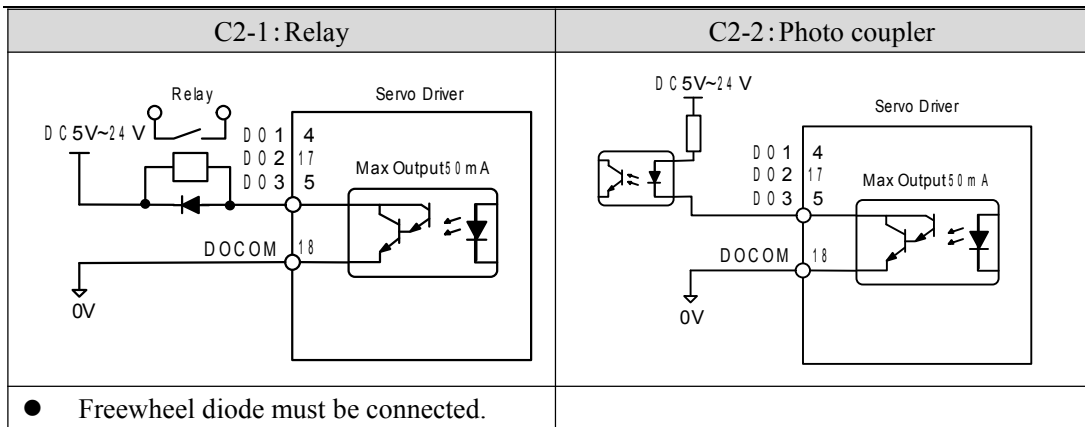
| C2-1: Relay | C2-2: Photo coupler |
|---|---|
| Relay<br>Servo Driver<br>DC5V~24V<br>DO1 4<br>DO2 17<br>DO3 5<br>Max Output50mA<br>DOCOM 18<br>0V | DC5V~24V<br>Servo Driver<br>DO1 4<br>DO2 17<br>DO3 5<br>Max Output50mA<br>DOCOM 18<br>0V |
| ● Freewheel diode must be connected. | |